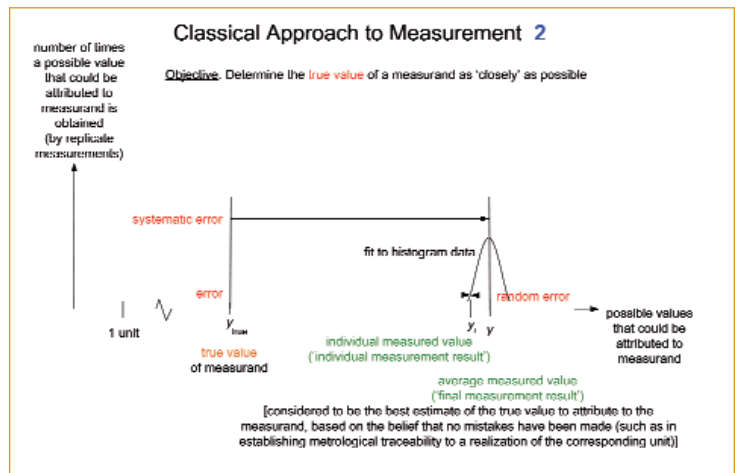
Classical Approach to Measurement 2

number of times a possible value that could be attributed to measurand is obtained (by replicate measurements)

Objective. Determine the true value of a measurand as 'closely' as possible

systematic error

fit to histogram data

error

random error

possible values that could be attributed to measurand

1 unit

$y_{true}$

$y_i$

$y$

true value of measurand

individual measured value ('individual measurement result')

average measured value ('final measurement result')

[considered to be the best estimate of the true value to attribute to the measurand, based on the belief that no mistakes have been made (such as in establishing metrological traceability to a realization of the corresponding unit)]